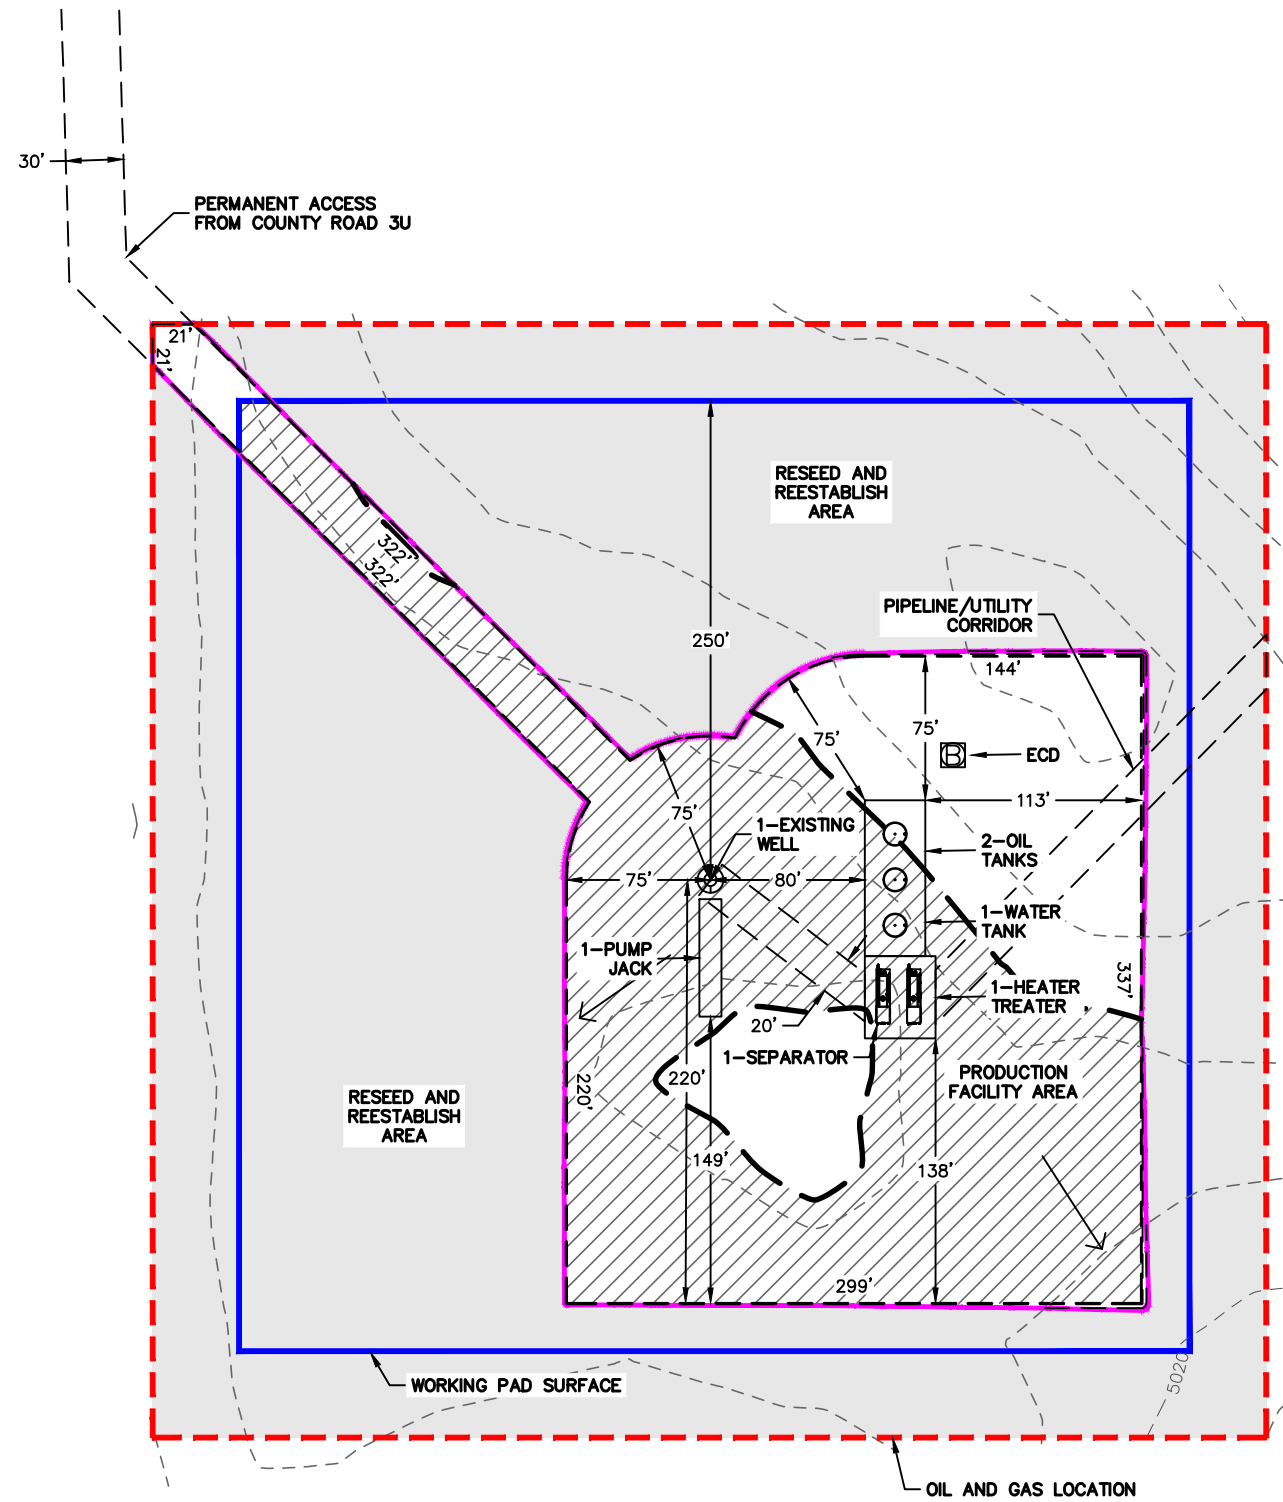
30'

PERMANENT ACCESS FROM COUNTY ROAD 3U

21'
21'

322'
322'

RESEED AND REESTABLISH AREA

PIPELINE/UTILITY CORRIDOR

250'

144'

75'

75'

ECD

75'

113'

1—EXISTING WELL

2—OIL TANKS

75'

80'

1—WATER TANK

1—PUMP JACK

1—HEATER TREATER

337'

20'

1—SEPARATOR

220'

220'

PRODUCTION FACILITY AREA

RESEED AND REESTABLISH AREA

149'

138'

299'

WORKING PAD SURFACE

5020

OIL AND GAS LOCATION